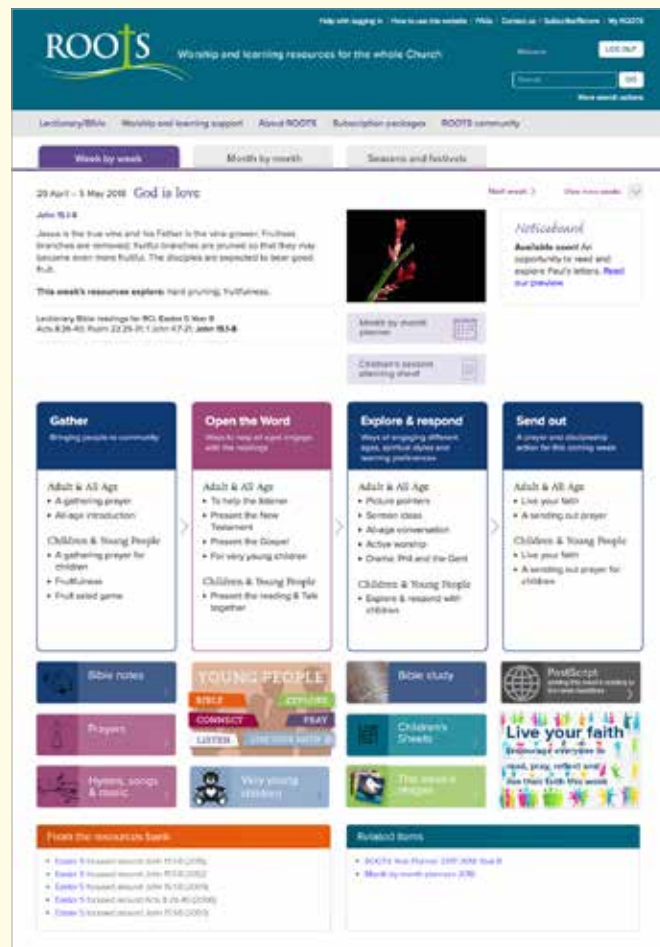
Help with logging in | How to use this website | FAQs | Contact us | Subscribe/Renew | My ROOTS

ROOTS

Worship and learning resources for the whole Church

Welcome

LOG OUT

Search

GO

More search options

Lectionary/Bible | Worship and learning support | About ROOTS | Subscription packages | ROOTS community

Week by week | Month by month | Seasons and festivals

29 April – 5 May 2018 God is love

Next week >

View more weeks

John 15.1-8

Jesus is the true vine and his Father is the vine-grower. Fruitless branches are removed; fruitful branches are pruned so that they may become even more fruitful. The disciples are expected to bear good fruit.

This week's resources explore: hard pruning; fruitfulness.

Lectionary Bible readings for RCL Easter 5 Year B
Acts 8.26-40; Psalm 22.25-31; 1 John 4.7-21; John 15.1-8

Month by month planner

Children's session planning sheet

Noticeboard

Available now! An opportunity to read and explore Paul's letters. Read our preview

Gather
Bringing people to community

Adult & All Age
• A gathering prayer
• All-age introduction

Children & Young People
• A gathering prayer for children
• Fruitfulness
• Fruit salad game

Open the Word
Ways to help all ages engage with the readings

Adult & All Age
• To help the listener
• Present the New Testament
• Present the Gospel
• For very young children

Children & Young People
• Present the reading & Talk together

Explore & respond
Ways of engaging different ages, spiritual styles and learning preferences

Adult & All Age
• Picture pointers
• Sermon ideas
• All-age conversation
• Active worship
• Drama: Phil and the Gent

Children & Young People
• Explore & respond with children

Send out
A prayer and discipleship action for this coming week

Adult & All Age
• Live your faith
• A sending out prayer

Children & Young People
• Live your faith
• A sending out prayer for children

Bible notes

YOUNG PEOPLE
BIBLE
EXPLORE
CONNECT
PRAY
LISTEN
LIVE YOUR FAITH

Bible study

PostScript

Prayers

Children's Sheets

Live your faith
Encourage everyone to read, pray, reflect and live their faith this week

Hymns, songs & music

Very young children

The week's images

From the resources bank

• Easter 5 focused around John 15.1-8 (2015)
• Easter 5 focused around John 15.1-8 (2012)
• Easter 5 focused around John 15.1-8 (2009)
• Easter 5 focused around Acts 8.26-40 (2006)
• Easter 5 focused around 1 John 15.1-8 (2003)

Related items

• ROOTS Year Planner 2017-2018 Year B
• Month by month planner 2018